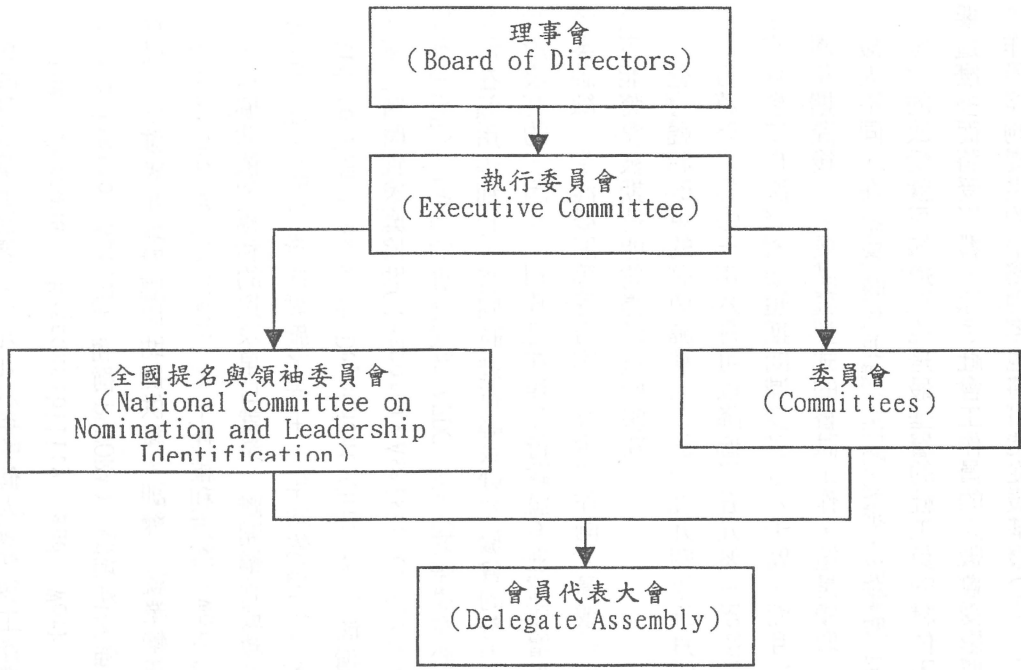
理事會
(Board of Directors)

執行委員會
(Executive Committee)

全國提名與領袖委員會
(National Committee on Nomination and Leadership Identification)

委員會
(Committees)

會員代表大會
(Delegate Assembly)